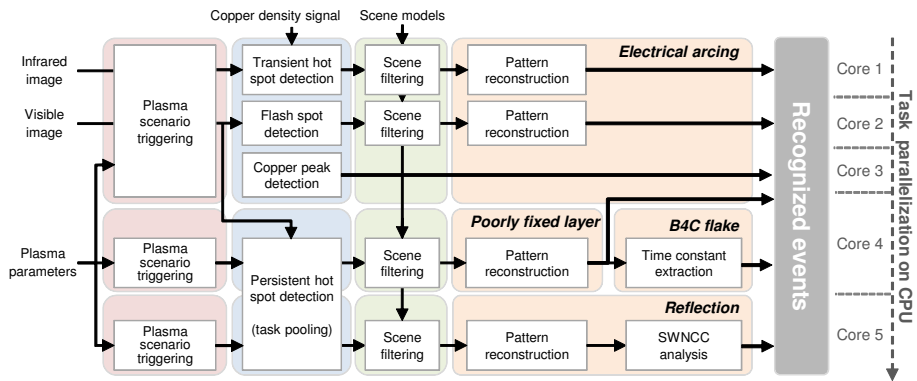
Copper density signal

Scene models

Infrared image

Visible image

Plasma parameters

Plasma scenario triggering

Transient hot spot detection

Flash spot detection

Copper peak detection

Scene filtering

Scene filtering

Pattern reconstruction

Pattern reconstruction

Electrical arcing

Plasma scenario triggering

Persistent hot spot detection

(task pooling)

Scene filtering

Poorly fixed layer

Pattern reconstruction

B4C flake

Time constant extraction

Plasma scenario triggering

Scene filtering

Reflection

Pattern reconstruction

SWNCC analysis

Recognized events

Core 1

Core 2

Core 3

Core 4

Core 5

Task parallelization on CPU